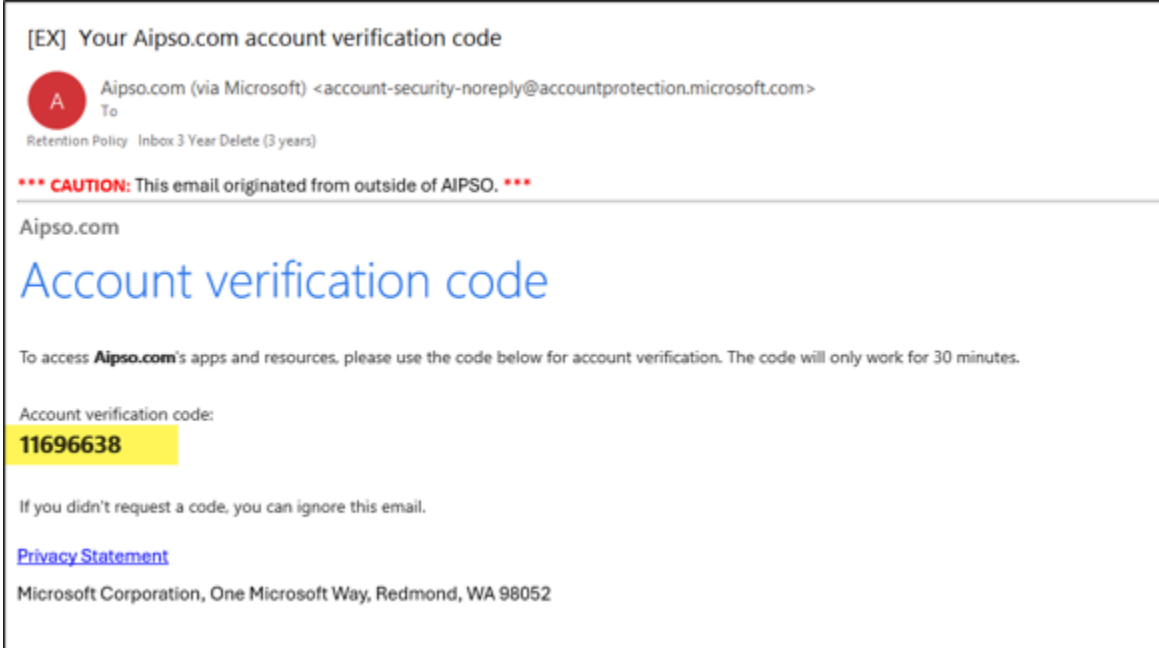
[EX] Your Aipso.com account verification code

A

Aipso.com (via Microsoft) <account-security-noreply@accountprotection.microsoft.com>
To

Retention Policy Inbox 3 Year Delete (3 years)

*** CAUTION: This email originated from outside of AIPSO. ***

Aipso.com

Account verification code

To access **Aipso.com**'s apps and resources, please use the code below for account verification. The code will only work for 30 minutes.

Account verification code:
**11696638**

If you didn't request a code, you can ignore this email.

Privacy Statement

Microsoft Corporation, One Microsoft Way, Redmond, WA 98052